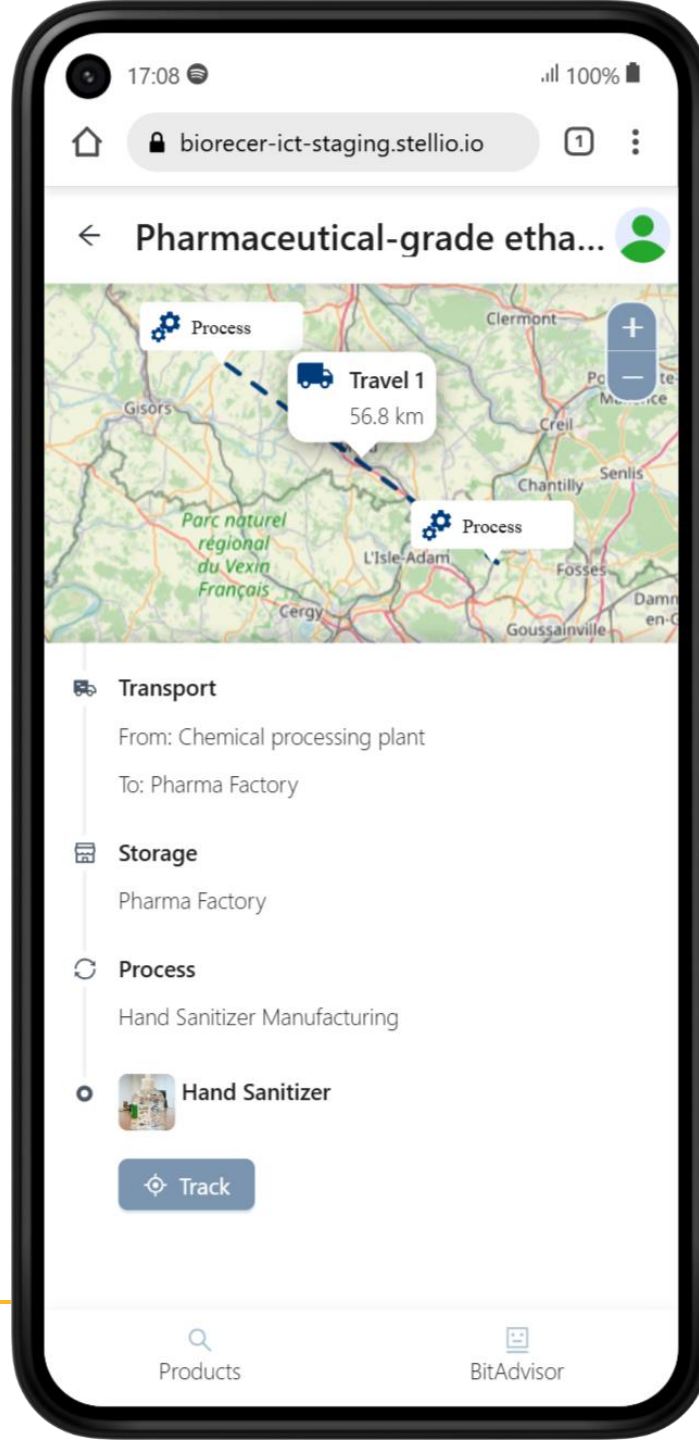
17:08 100%

biorecer-ict-staging.stellio.io 1

Pharmaceutical-grade etha...

Process
Travel 1
56.8 km
Process
Clermont
Gisors
Creil
Chantilly
Senlis
Parc naturel régional du Vexin Français
L'Isle-Adam
Cergy
Fosses
Goussainville
+
−

Transport
From: Chemical processing plant
To: Pharma Factory

Storage
Pharma Factory

Process
Hand Sanitizer Manufacturing

Hand Sanitizer

Track

Products
BitAdvisor